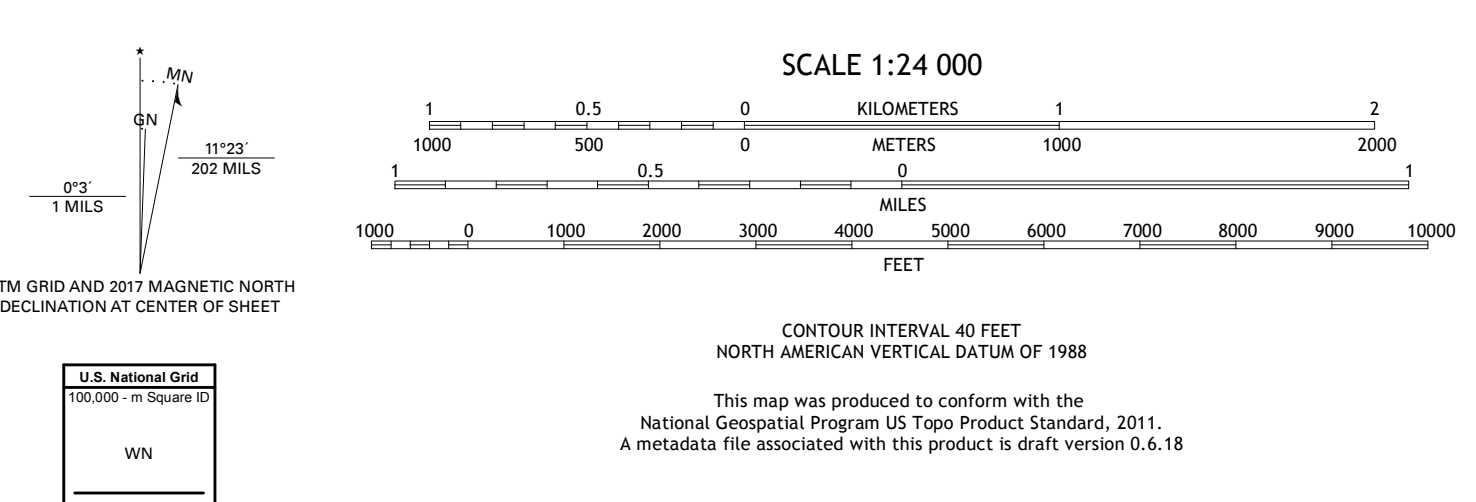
MN
GN
11°23´
202 MILS
0°3´
1 MILS
TM GRID AND 2017 MAGNETIC NORTH DECLINATION AT CENTER OF SHEET

U.S. National Grid
100,000 - m Square ID
WN

SCALE 1:24 000
1 0.5 0 KILOMETERS 1 2
1000 500 0 METERS 1000 2000
1 0.5 0 1
MILES
1000 0 1000 2000 3000 4000 5000 6000 7000 8000 9000 10000
FEET

CONTOUR INTERVAL 40 FEET
NORTH AMERICAN VERTICAL DATUM OF 1988

This map was produced to conform with the
National Geospatial Program US Topo Product Standard, 2011.
A metadata file associated with this product is draft version 0.6.18